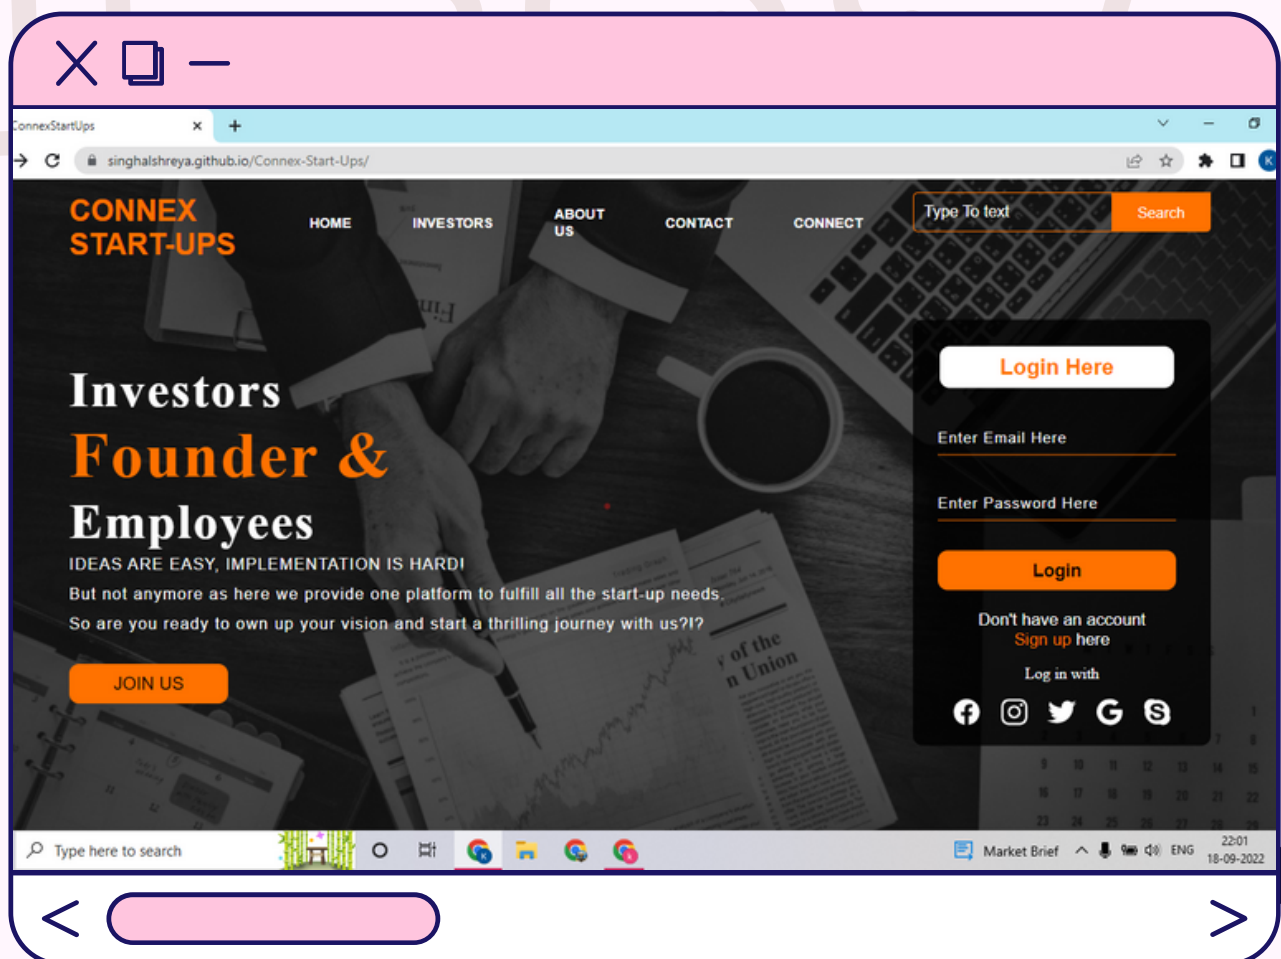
ConnexStartUps ×
+
singhalshreya.github.io/Connex-Start-Ups/

CONNEX
START-UPS

HOME
INVESTORS
ABOUT US
CONTACT
CONNECT

Type To text
Search

Investors
Founder &
Employees

IDEAS ARE EASY, IMPLEMENTATION IS HARD!
But not anymore as here we provide one platform to fulfill all the start-up needs.
So are you ready to own up your vision and start a thrilling journey with us?!?

JOIN US

Login Here
Enter Email Here
Enter Password Here
Login
Don't have an account
Sign up here
Log in with

Type here to search
Market Brief
ENG
22:01
18-09-2022